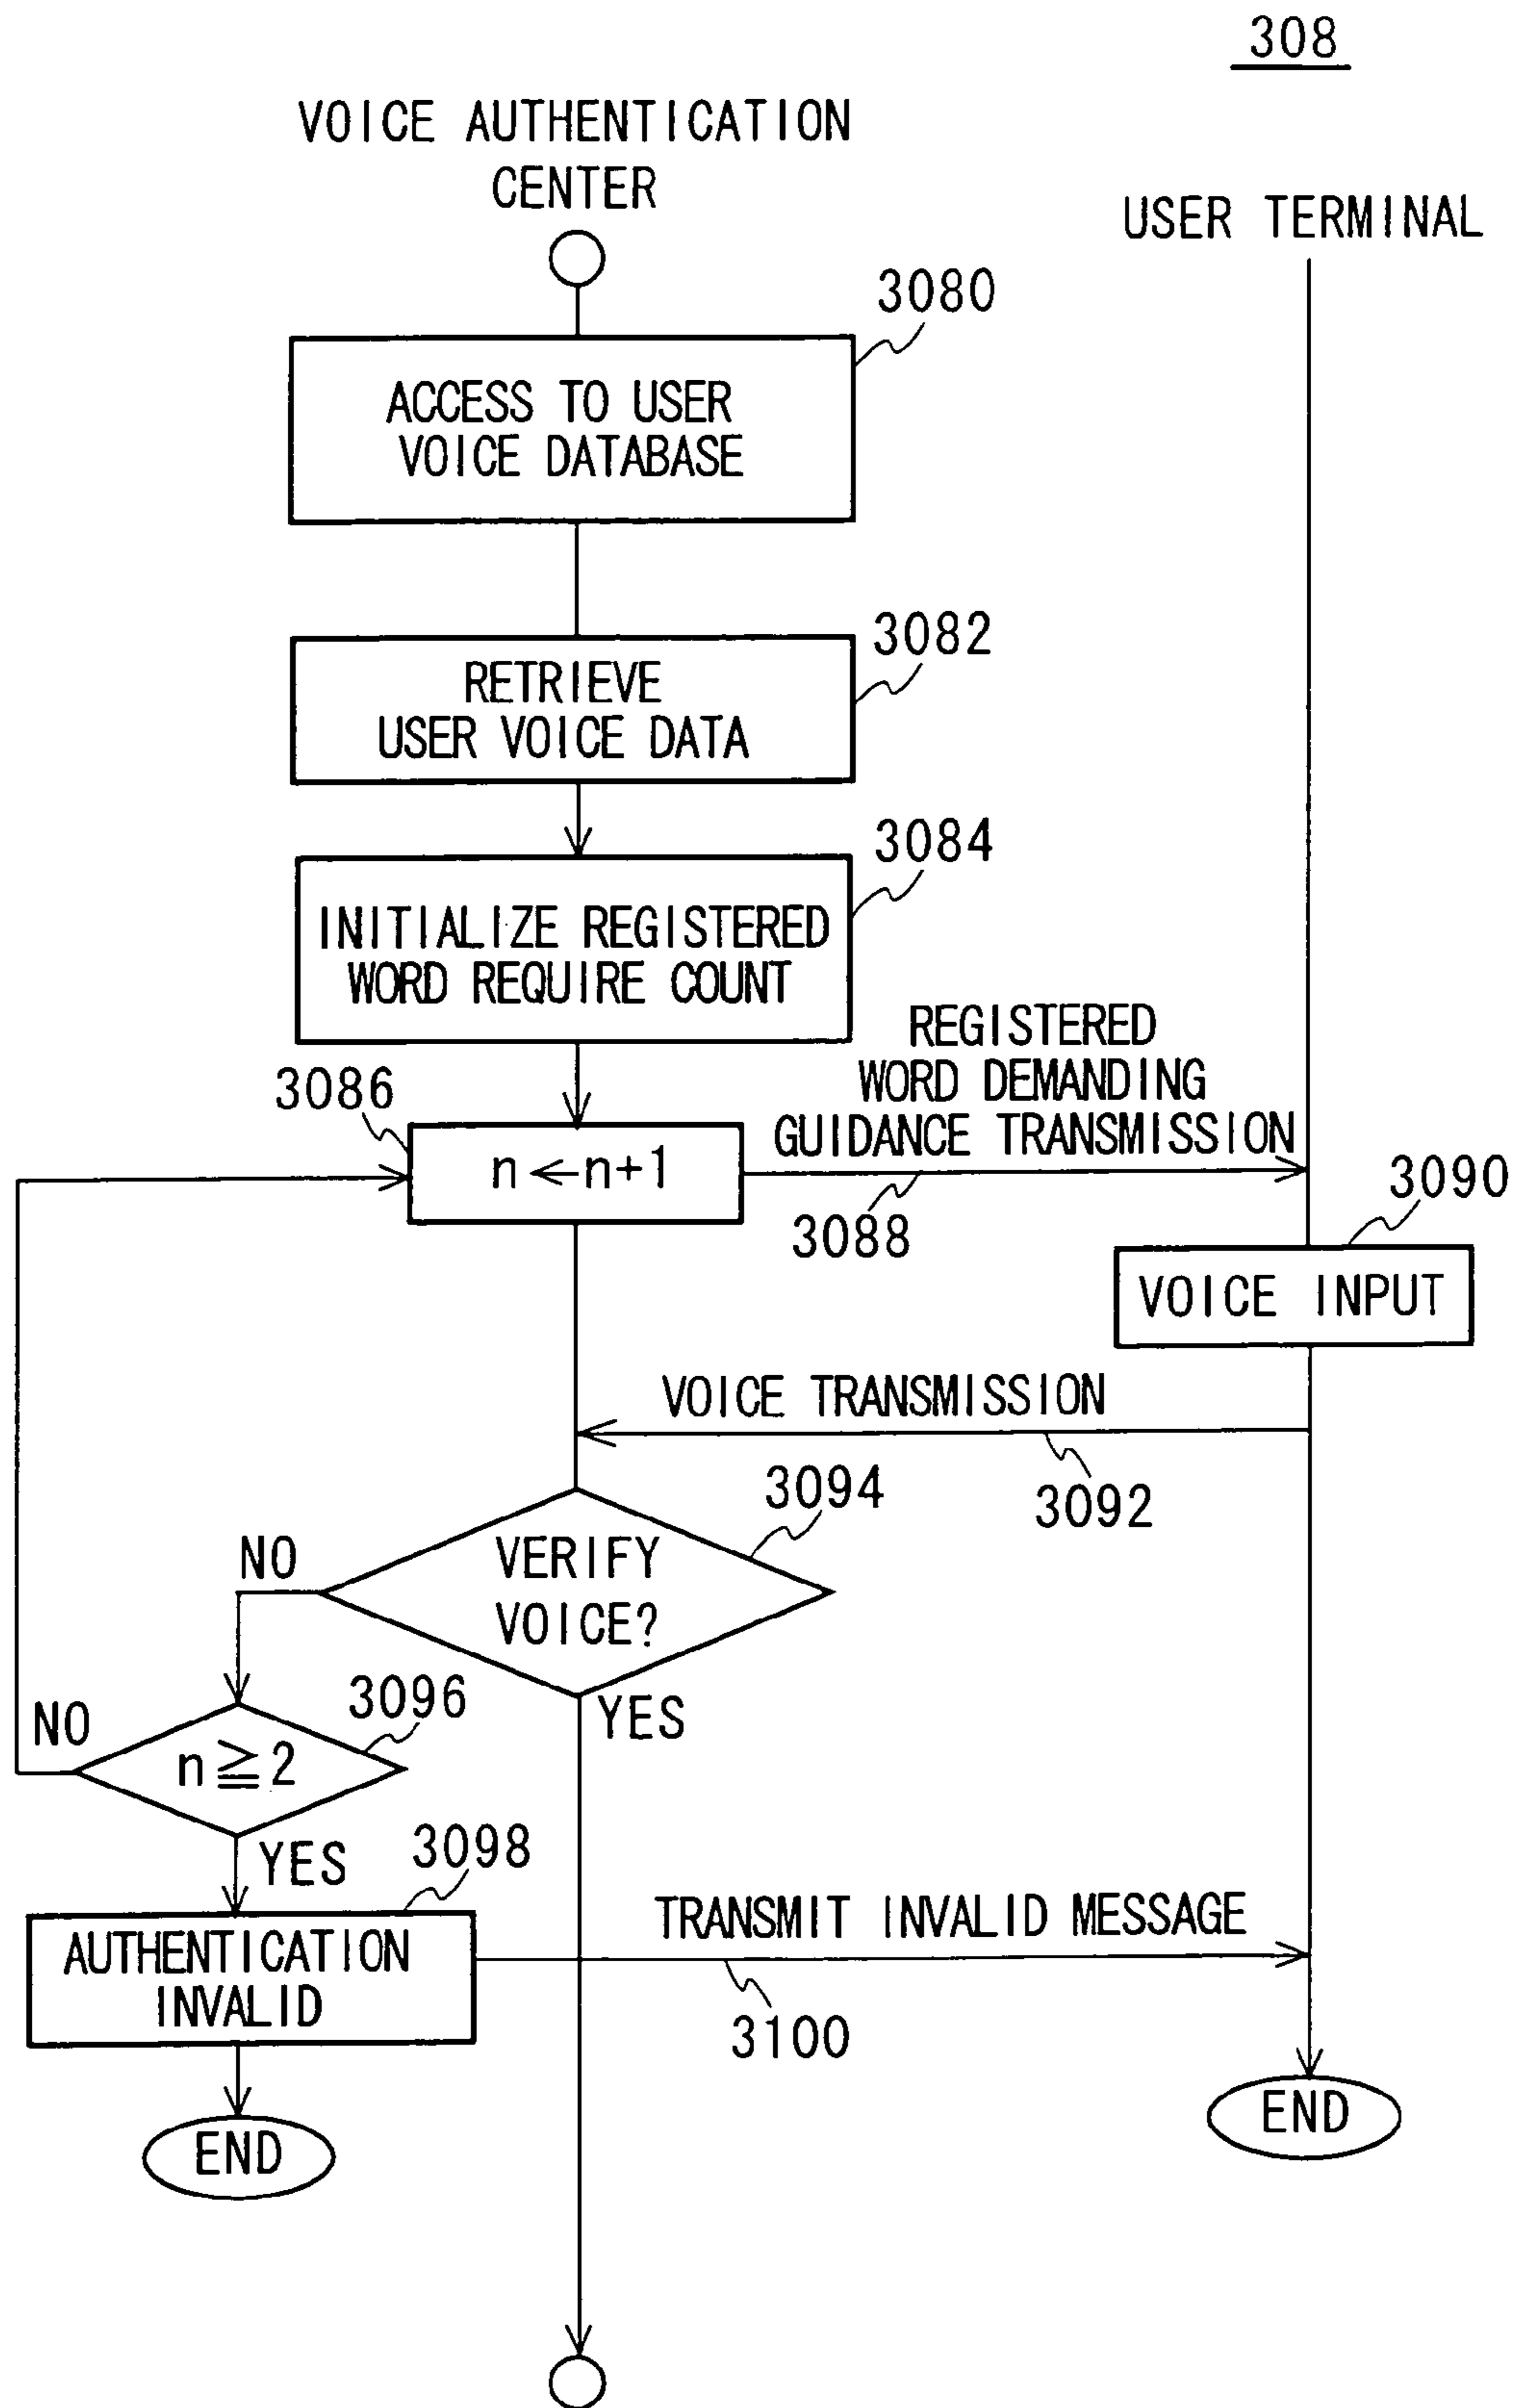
308

VOICE AUTHENTICATION CENTER

USER TERMINAL

3080

ACCESS TO USER VOICE DATABASE

3082

RETRIEVE USER VOICE DATA

3084

INITIALIZE REGISTERED WORD REQUIRE COUNT

REGISTERED WORD DEMANDING GUIDANCE TRANSMISSION

3086

$n \leftarrow n+1$

3088

3090

VOICE INPUT

VOICE TRANSMISSION

3092

3094

NO

VERIFY VOICE?

NO

3096

$n \geqq 2$

YES

YES

3098

AUTHENTICATION INVALID

TRANSMIT INVALID MESSAGE

3100

END

END